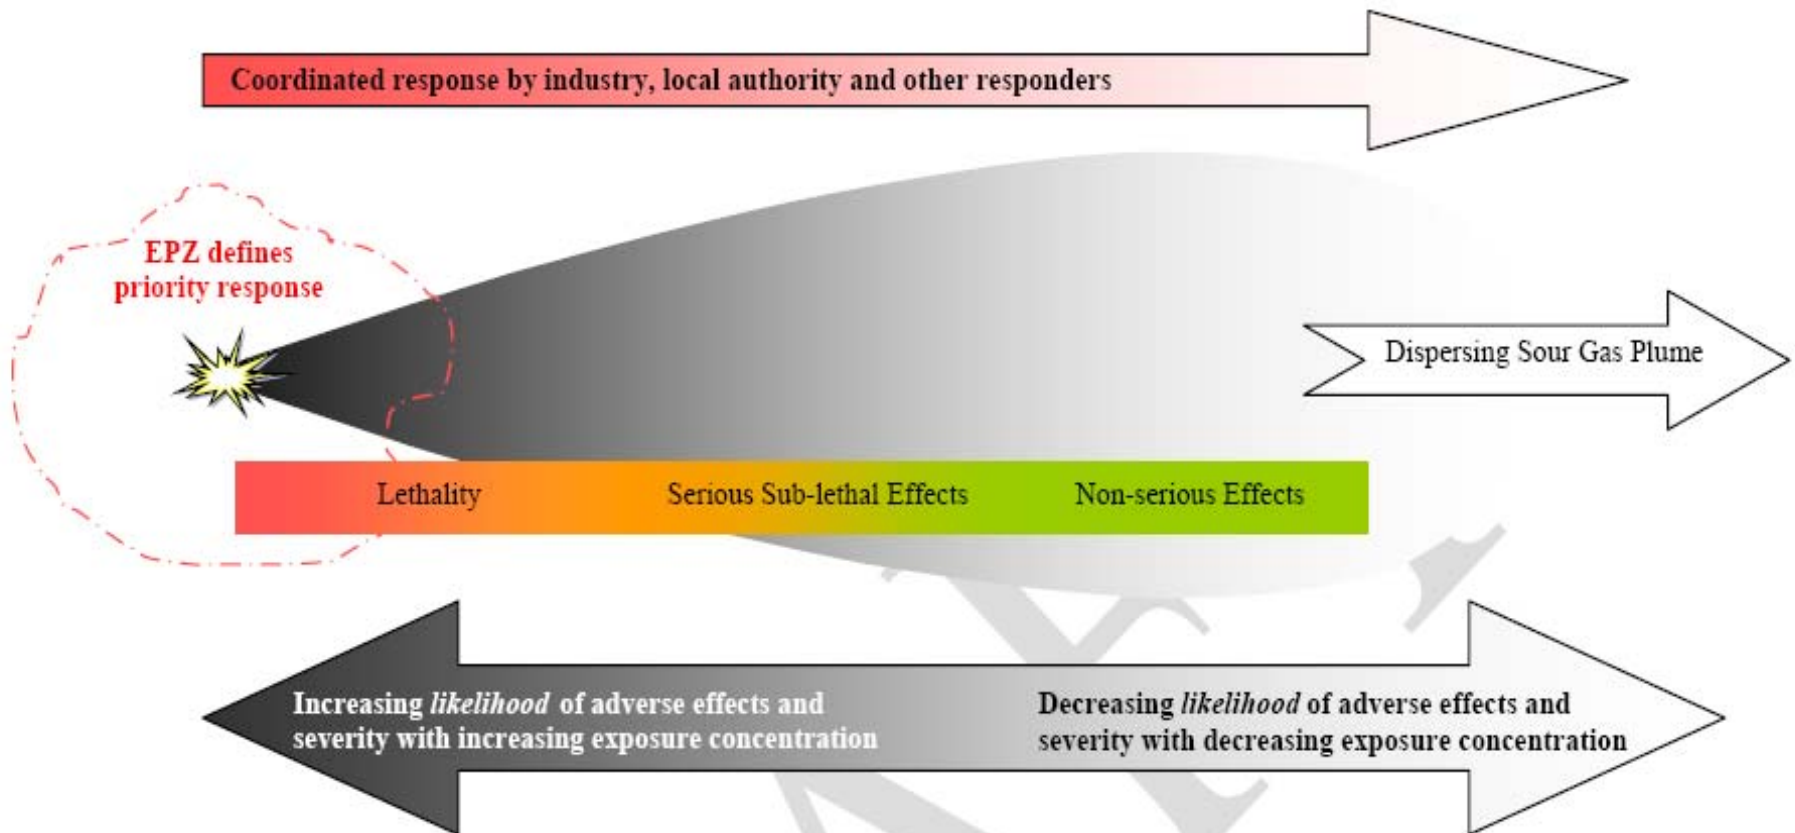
Coordinated response by industry, local authority and other responders

EPZ defines priority response

Dispersing Sour Gas Plume

Lethality

Serious Sub-lethal Effects

Non-serious Effects

Increasing *likelihood* of adverse effects and severity with increasing exposure concentration

Decreasing *likelihood* of adverse effects and severity with decreasing exposure concentration